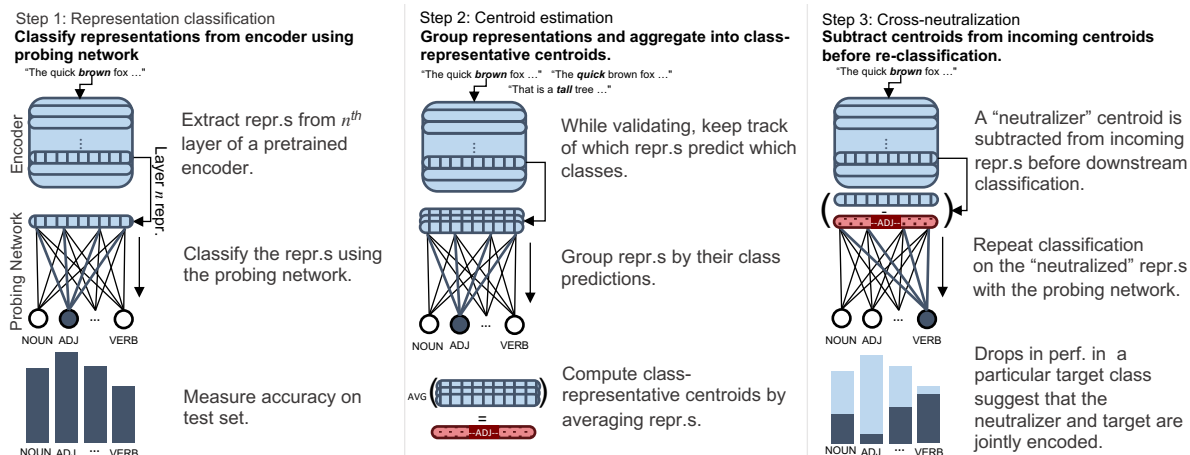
Step 1: Representation classification
**Classify representations from encoder using probing network**

"The quick ***brown*** fox …"

Encoder

Layer $n$ repr.

Probing Network

Extract repr.s from $n^{th}$ layer of a pretrained encoder.

Classify the repr.s using the probing network.

NOUN ADJ … VERB

Measure accuracy on test set.

NOUN ADJ … VERB

Step 2: Centroid estimation
**Group representations and aggregate into class-representative centroids.**

"The quick ***brown*** fox …" "The ***quick*** brown fox …"
"That is a ***tall*** tree …"

While validating, keep track of which repr.s predict which classes.

Group repr.s by their class predictions.

NOUN ADJ … VERB

AVG

=

ADJ

Compute class-representative centroids by averaging repr.s.

Step 3: Cross-neutralization
**Subtract centroids from incoming centroids before re-classification.**

"The quick ***brown*** fox …"

A "neutralizer" centroid is subtracted from incoming repr.s before downstream classification.

−

ADJ

Repeat classification on the "neutralized" repr.s with the probing network.

NOUN ADJ … VERB

Drops in perf. in a particular target class suggest that the neutralizer and target are jointly encoded.

NOUN ADJ … VERB